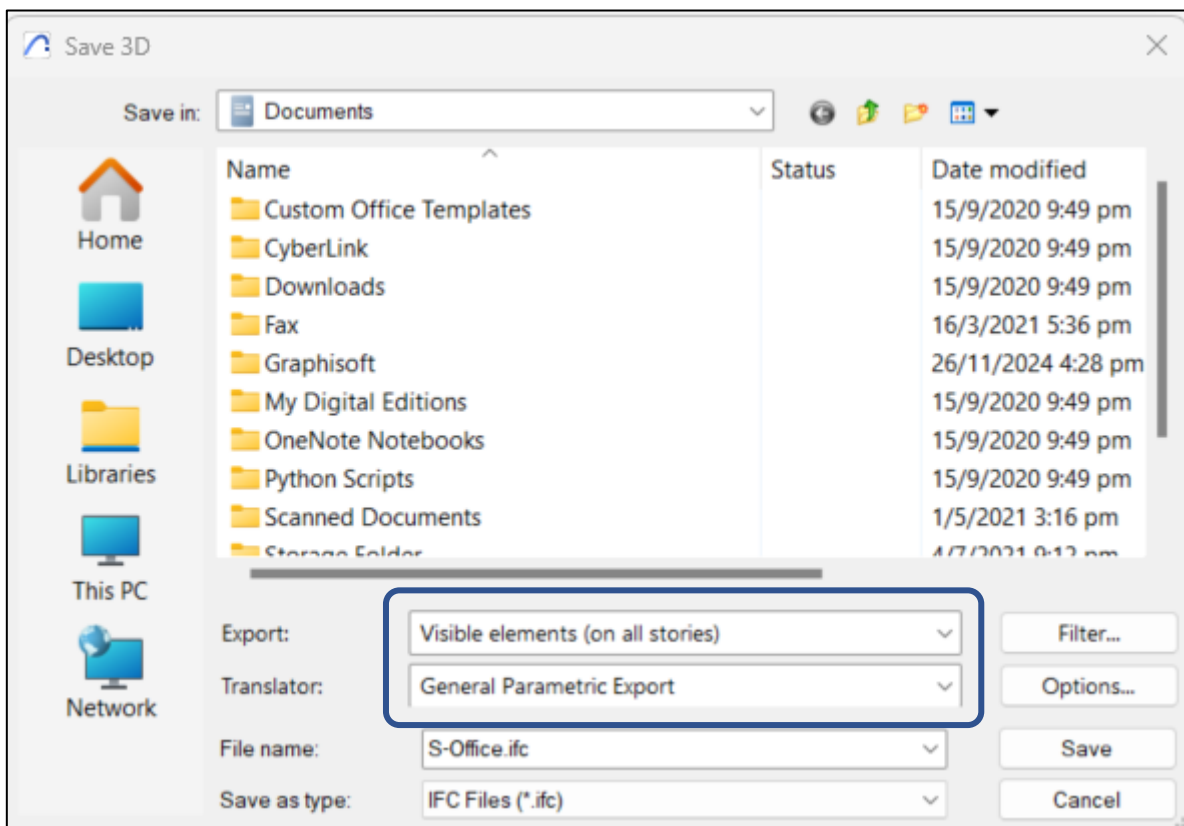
Save 3D

Save in: Documents

Home

Desktop

Libraries

This PC

Network

| Name | Status | Date modified |
|---|---|---|
| Custom Office Templates | | 15/9/2020 9:49 pm |
| CyberLink | | 15/9/2020 9:49 pm |
| Downloads | | 15/9/2020 9:49 pm |
| Fax | | 16/3/2021 5:36 pm |
| Graphisoft | | 26/11/2024 4:28 pm |
| My Digital Editions | | 15/9/2020 9:49 pm |
| OneNote Notebooks | | 15/9/2020 9:49 pm |
| Python Scripts | | 15/9/2020 9:49 pm |
| Scanned Documents | | 1/5/2021 3:16 pm |
| Storage Folder | | 4/7/2021 9:12 pm |

Export: Visible elements (on all stories)

Filter...

Translator: General Parametric Export

Options...

File name: S-Office.ifc

Save

Save as type: IFC Files (*.ifc)

Cancel